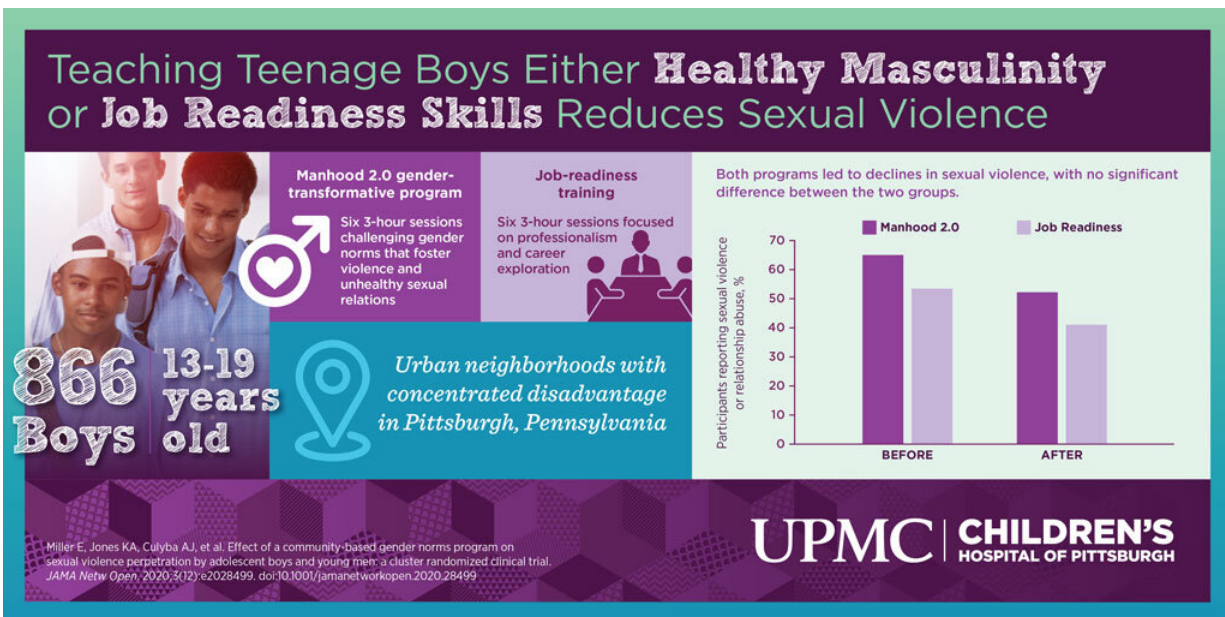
Teaching Teenage Boys Either Healthy Masculinity or Job Readiness Skills Reduces Sexual Violence

Manhood 2.0 gender-transformative program

Six 3-hour sessions challenging gender norms that foster violence and unhealthy sexual relations

Job-readiness training

Six 3-hour sessions focused on professionalism and career exploration

866 Boys

13-19 years old

Urban neighborhoods with concentrated disadvantage in Pittsburgh, Pennsylvania

Both programs led to declines in sexual violence, with no significant difference between the two groups.

Manhood 2.0

Job Readiness

Participants reporting sexual violence or relationship abuse, %

70
60
50
40
30
20
10
0

BEFORE

AFTER

Miller E, Jones KA, Culyba AJ, et al. Effect of a community-based gender norms program on sexual violence perpetration by adolescent boys and young men: a cluster randomized clinical trial. JAMA Netw Open. 2020;3(12):e2028499. doi:10.1001/jamanetworkopen.2020.28499

UPMC | CHILDREN'S HOSPITAL OF PITTSBURGH